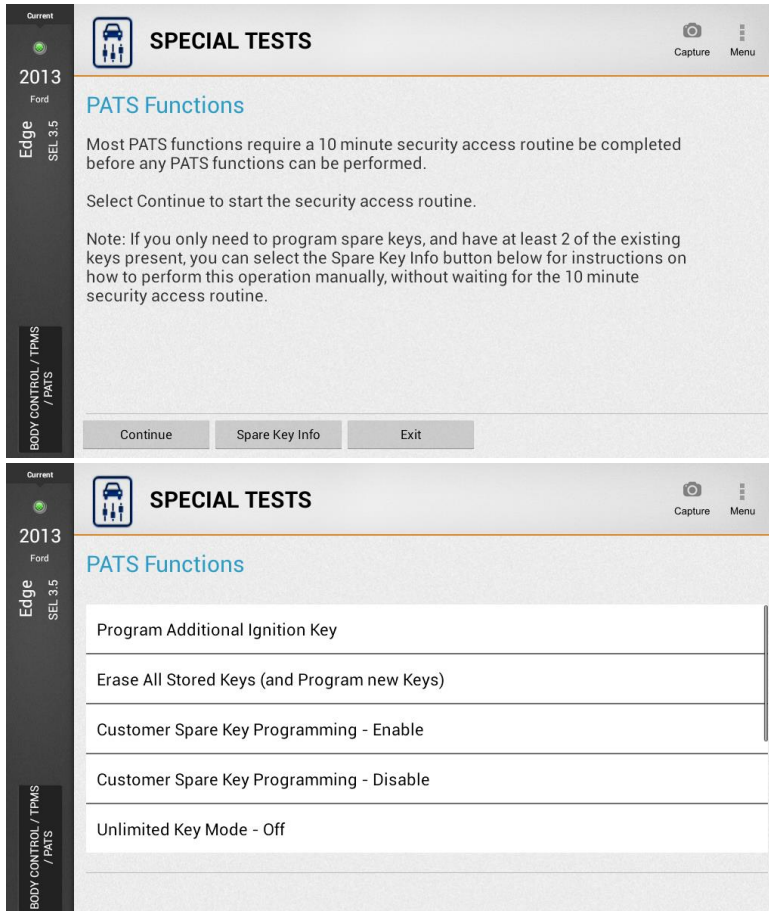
Current
2013
Ford
Edge SEL 3.5
BODY CONTROL / TPMS / PATS

SPECIAL TESTS
Capture
Menu

PATS Functions

Most PATS functions require a 10 minute security access routine be completed before any PATS functions can be performed.

Select Continue to start the security access routine.

Note: If you only need to program spare keys, and have at least 2 of the existing keys present, you can select the Spare Key Info button below for instructions on how to perform this operation manually, without waiting for the 10 minute security access routine.

Continue
Spare Key Info
Exit

Current
2013
Ford
Edge SEL 3.5
BODY CONTROL / TPMS / PATS

SPECIAL TESTS
Capture
Menu

PATS Functions

Program Additional Ignition Key

Erase All Stored Keys (and Program new Keys)

Customer Spare Key Programming - Enable

Customer Spare Key Programming - Disable

Unlimited Key Mode - Off